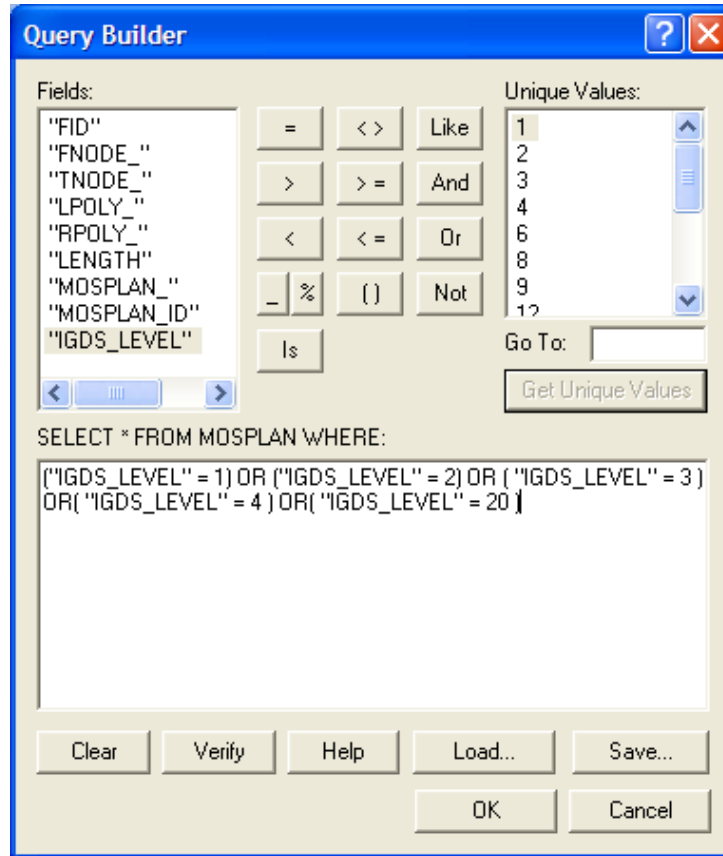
Query Builder

Fields:
"FID"
"FNODE_"
"TNODE_"
"LPOLY_"
"RPOLY_"
"LENGTH"
"MOSPLAN_"
"MOSPLAN_ID"
"IGDS_LEVEL"

= <> Like
> >= And
< <= Or
_ % () Not
Is

Unique Values:
1
2
3
4
6
8
9
12

Go To:

Get Unique Values

SELECT * FROM MOSPLAN WHERE:

("IGDS_LEVEL" = 1) OR ("IGDS_LEVEL" = 2) OR ( "IGDS_LEVEL" = 3 ) OR( "IGDS_LEVEL" = 4 ) OR( "IGDS_LEVEL" = 20 )

Clear Verify Help Load... Save...

OK Cancel